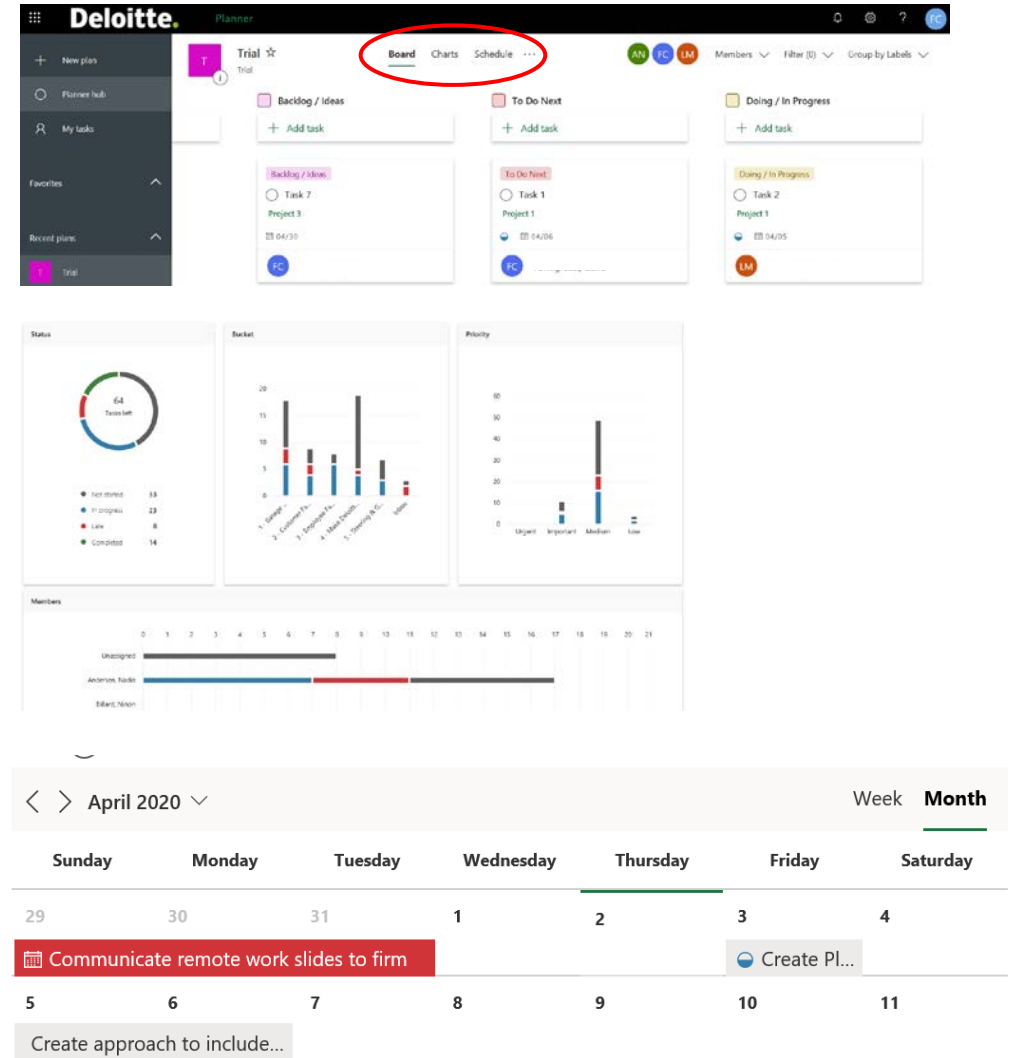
Deloitte. Planner

FC

New plan

Planner hub

My tasks

Favorites

Recent plans

T Trial

T

Trial ☆

Trial

Board Charts Schedule ...

AN FC LM

Members Filter (0) Group by Labels

Backlog / Ideas

To Do Next

Doing / In Progress

+ Add task

+ Add task

+ Add task

Backlog / Ideas

Task 7

Project 3

04/30

FC

To Do Next

Task 1

Project 1

04/06

FC

Doing / In Progress

Task 2

Project 1

04/05

LM

Status

64

Tasks left

Not started 33

In progress 23

Late 8

Completed 14

Bucket

20

15

10

5

0

1 - Garage...

2 - Customer Fa...

3 - Employee Fa...

4 - Maxx Deloitt...

5 - Steering & G...

Ideas

Priority

60

50

40

30

20

10

0

Urgent

Important

Medium

Low

Members

0 1 2 3 4 5 6 7 8 9 10 11 12 13 14 15 16 17 18 19 20 21

Unassigned

Anderson, Nadie

Eilbert, Ninon

April 2020

Week Month

| Sunday | Monday | Tuesday | Wednesday | Thursday | Friday | Saturday |
|---|---|---|---|---|---|---|
| 29 | 30 | 31 | 1 | 2 | 3 | 4 |
| Communicate remote work slides to firm | | | | | Create Pl... | |
| 5 | 6 | 7 | 8 | 9 | 10 | 11 |
| Create approach to include... | | | | | | |